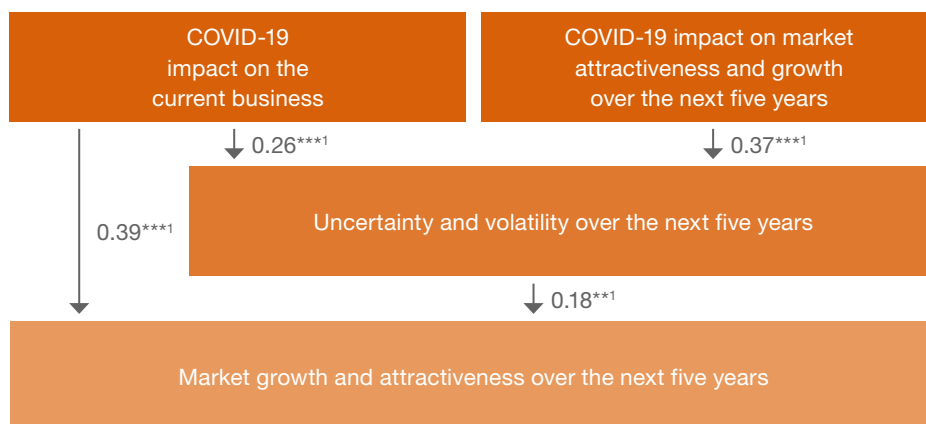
COVID-19 impact on the current business

COVID-19 impact on market attractiveness and growth over the next five years

0.26$^{***1}$

0.37$^{***1}$

0.39$^{***1}$

Uncertainty and volatility over the next five years

0.18$^{**1}$

Market growth and attractiveness over the next five years